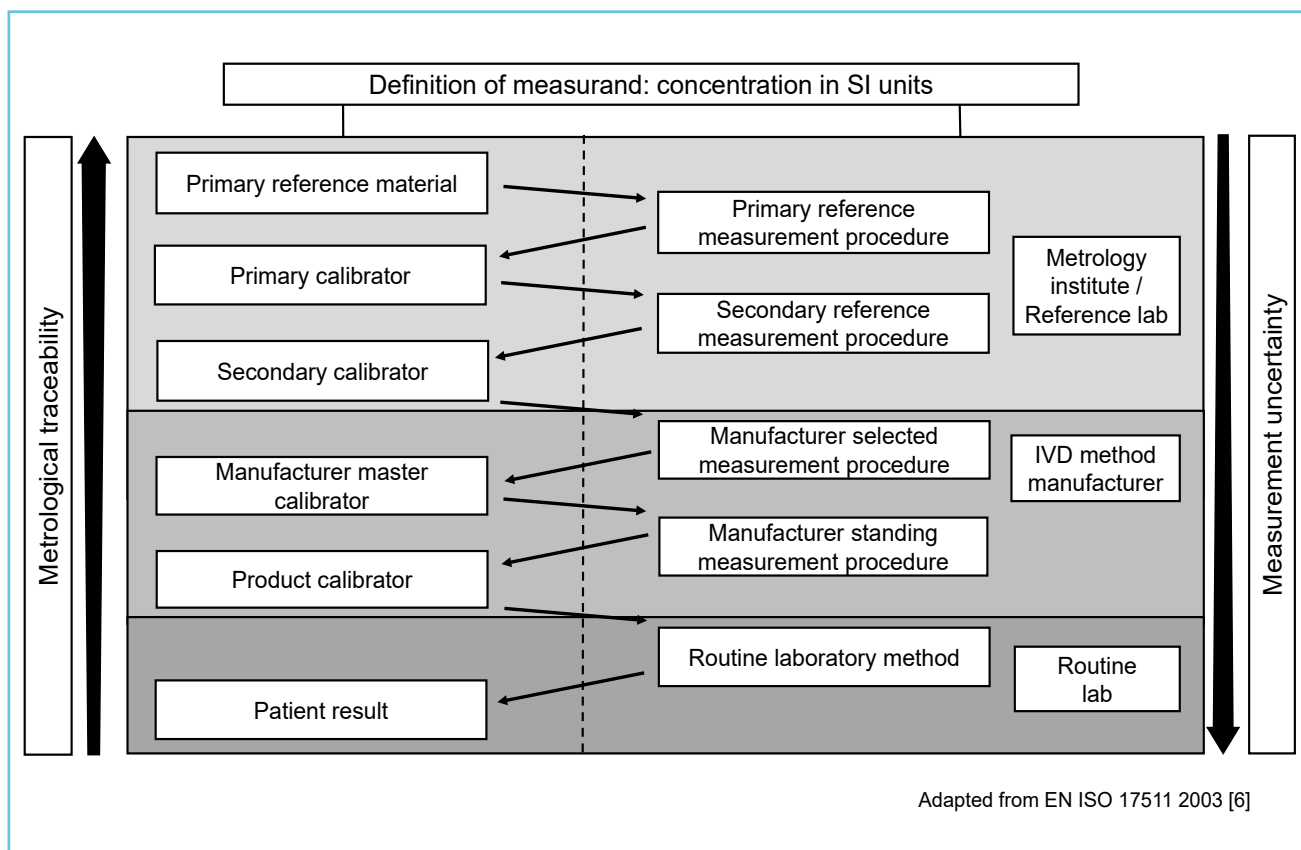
Definition of measurand: concentration in SI units

Metrological traceability

Primary reference material

Primary reference measurement procedure

Primary calibrator

Secondary reference measurement procedure

Secondary calibrator

Metrology institute / Reference lab

Manufacturer selected measurement procedure

Manufacturer master calibrator

Manufacturer standing measurement procedure

Product calibrator

IVD method manufacturer

Routine laboratory method

Patient result

Routine lab

Measurement uncertainty

Adapted from EN ISO 17511 2003 [6]